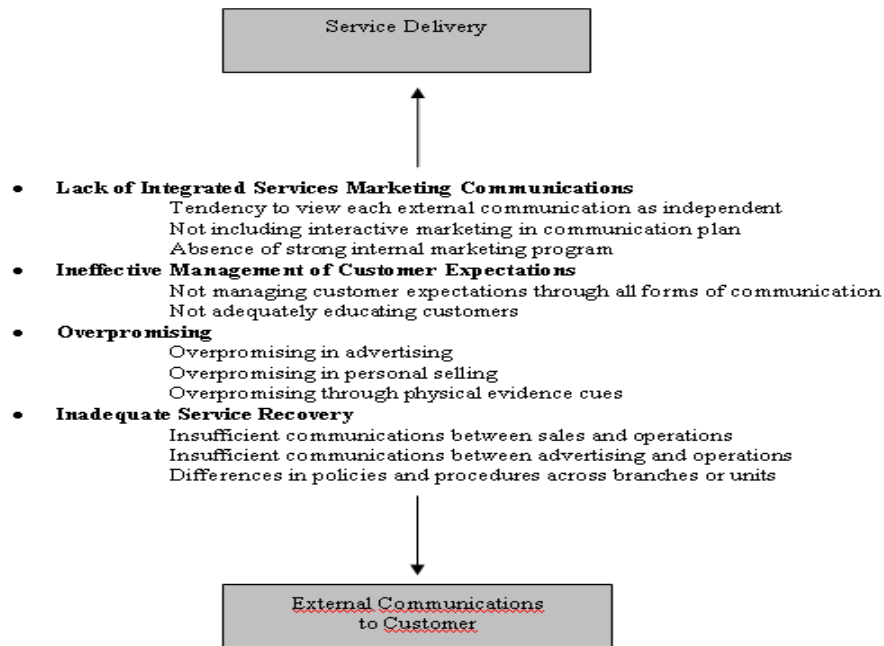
Service Delivery

- **Lack of Integrated Services Marketing Communications**
  Tendency to view each external communication as independent
  Not including interactive marketing in communication plan
  Absence of strong internal marketing program
- **Ineffective Management of Customer Expectations**
  Not managing customer expectations through all forms of communication
  Not adequately educating customers
- **Overpromising**
  Overpromising in advertising
  Overpromising in personal selling
  Overpromising through physical evidence cues
- **Inadequate Service Recovery**
  Insufficient communications between sales and operations
  Insufficient communications between advertising and operations
  Differences in policies and procedures across branches or units

External Communications to Customer